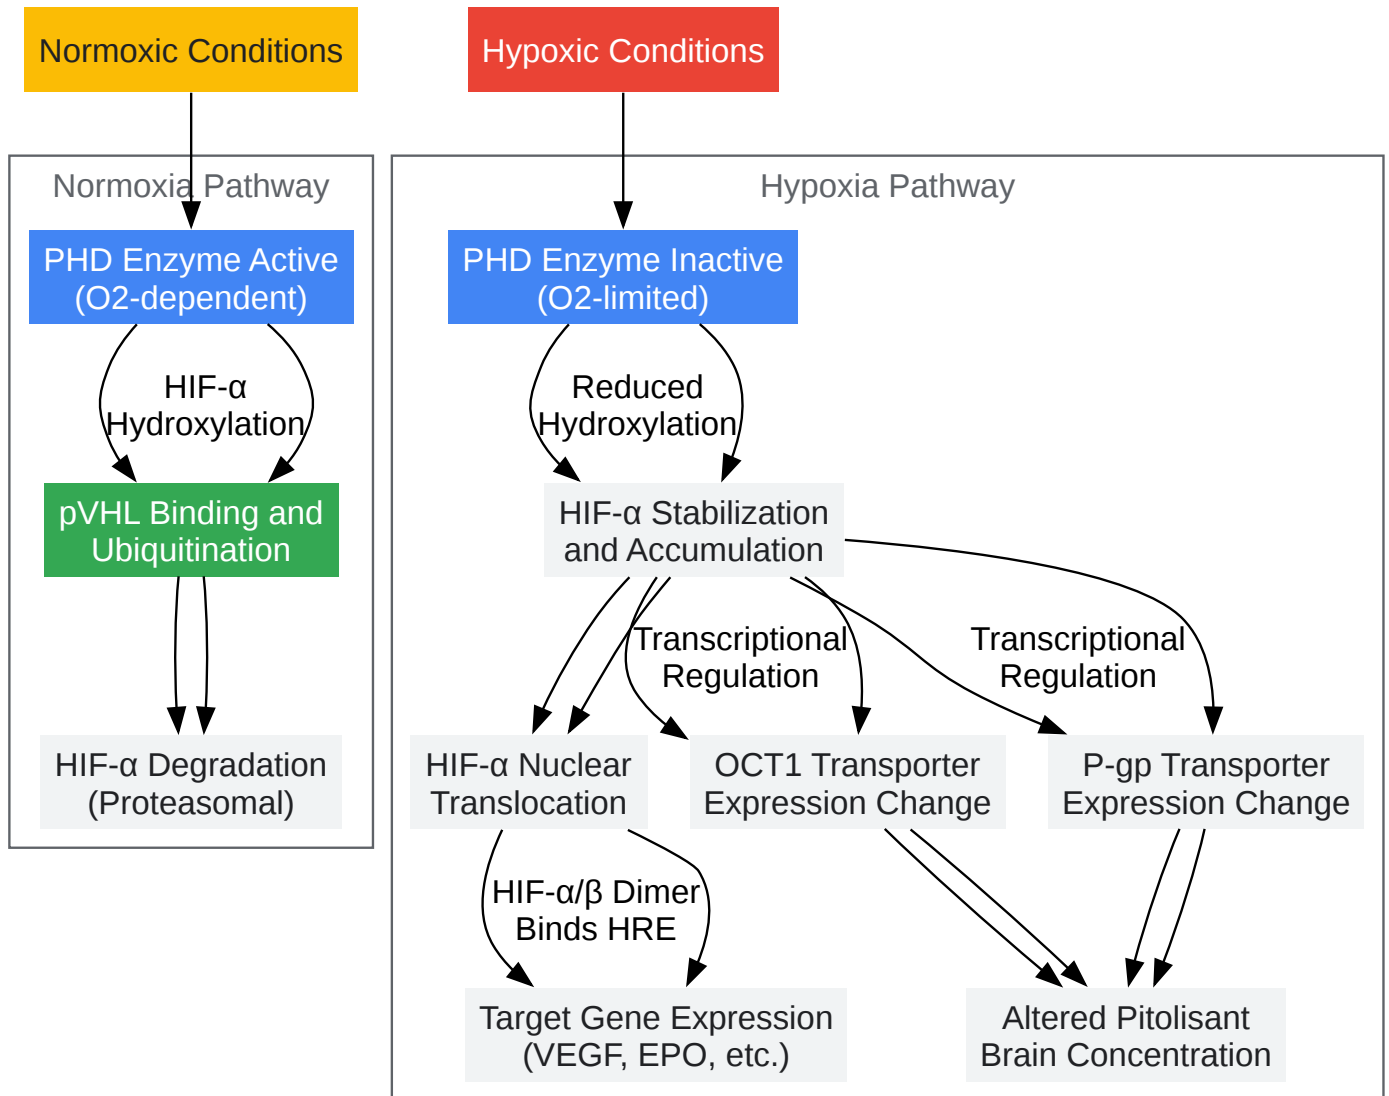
Normoxic Conditions

Hypoxic Conditions

Normoxia Pathway

PHD Enzyme Active (O2-dependent)

HIF-α Hydroxylation

pVHL Binding and Ubiquitination

HIF-α Degradation (Proteasomal)

Hypoxia Pathway

PHD Enzyme Inactive (O2-limited)

Reduced Hydroxylation

HIF-α Stabilization and Accumulation

Transcriptional Regulation

Transcriptional Regulation

HIF-α Nuclear Translocation

OCT1 Transporter Expression Change

P-gp Transporter Expression Change

HIF-α/β Dimer Binds HRE

Target Gene Expression (VEGF, EPO, etc.)

Altered Pitolisant Brain Concentration